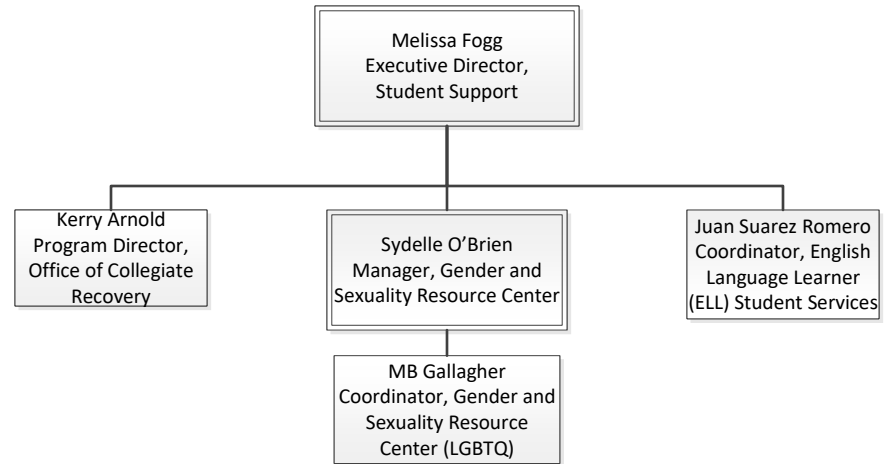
Melissa Fogg
Executive Director, Student Support

Kerry Arnold
Program Director, Office of Collegiate Recovery

Sydelle O’Brien
Manager, Gender and Sexuality Resource Center

Juan Suarez Romero
Coordinator, English Language Learner (ELL) Student Services

MB Gallagher
Coordinator, Gender and Sexuality Resource Center (LGBTQ)